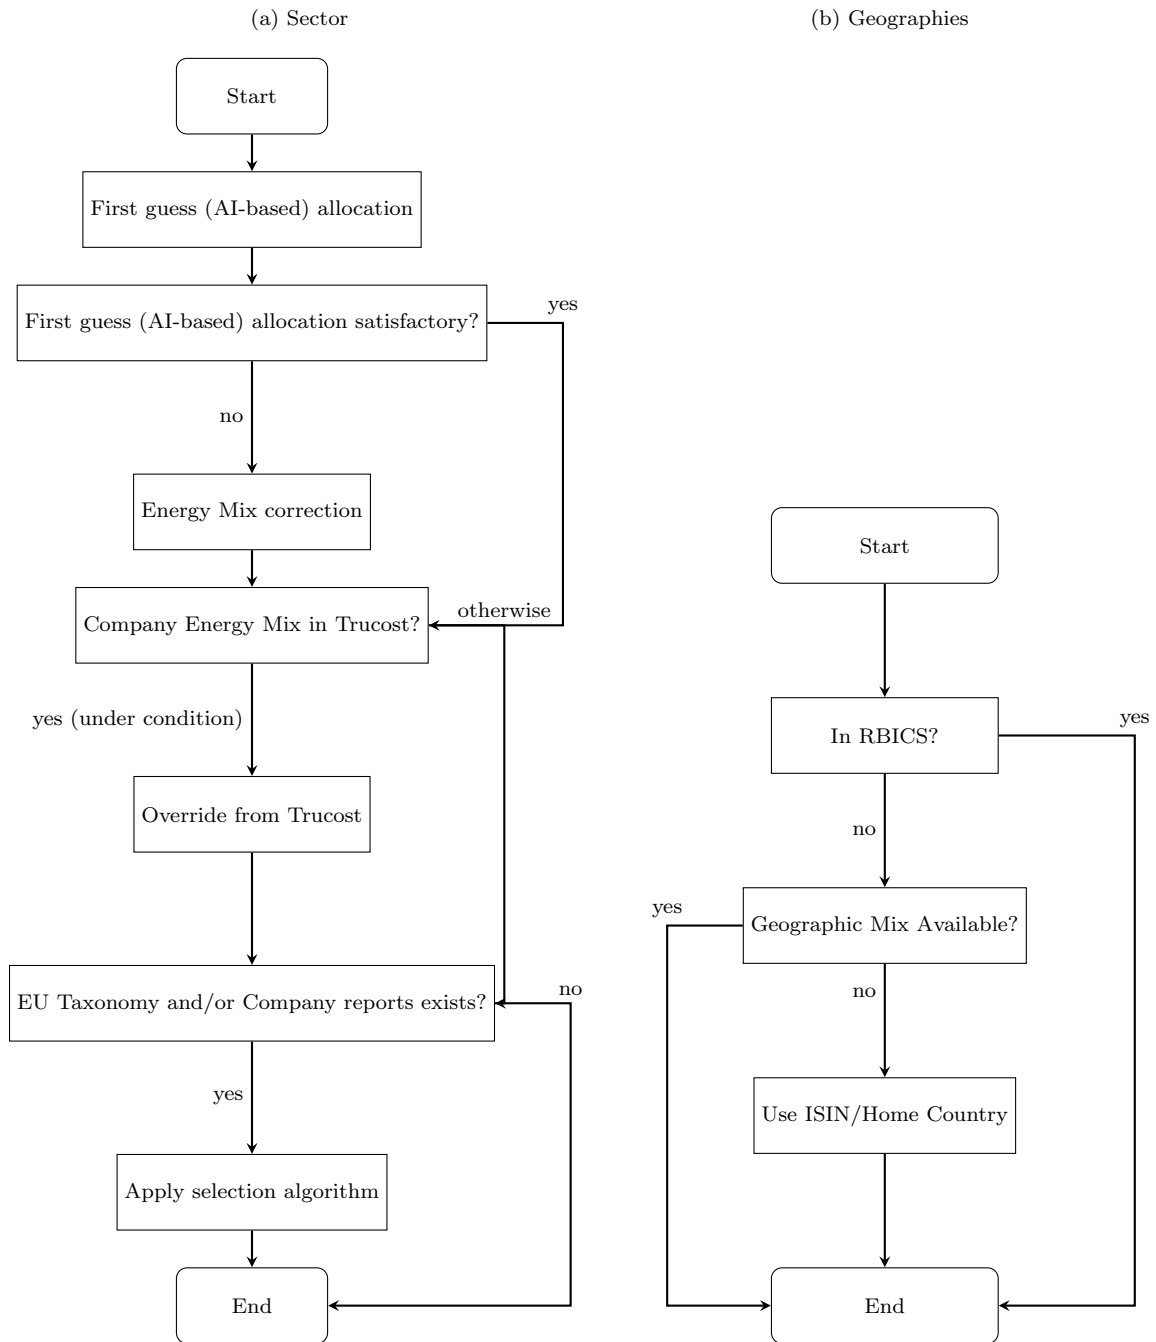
(a) Sector

Start

First guess (AI-based) allocation

First guess (AI-based) allocation satisfactory?

yes

no

Energy Mix correction

Company Energy Mix in Trucost?

otherwise

yes (under condition)

Override from Trucost

EU Taxonomy and/or Company reports exists?

no

yes

Apply selection algorithm

End

(b) Geographies

Start

In RBICS?

yes

no

Geographic Mix Available?

yes

no

Use ISIN/Home Country

End